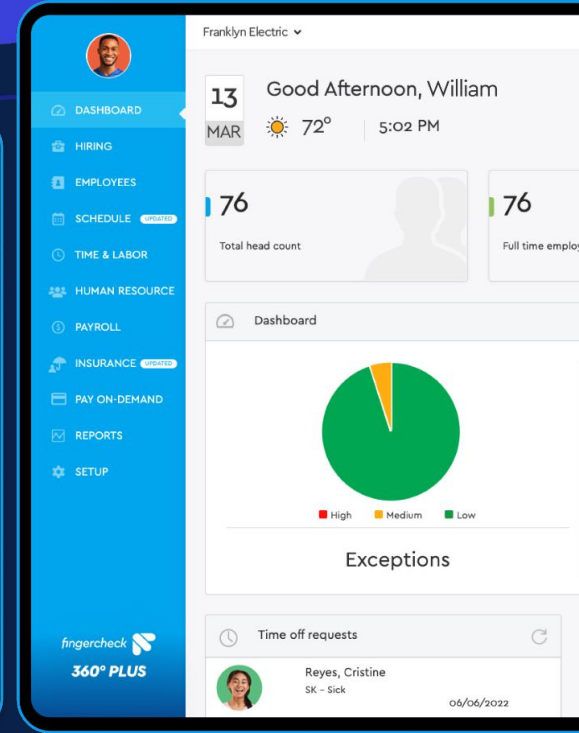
Franklyn Electric

DASHBOARD
HIRING
EMPLOYEES
SCHEDULE UPDATED
TIME & LABOR
HUMAN RESOURCE
PAYROLL
INSURANCE UPDATED
PAY ON-DEMAND
REPORTS
SETUP

fingercheck
360° PLUS

13
MAR

Good Afternoon, William
72° 5:02 PM

76
Total head count

76
Full time employ

Dashboard

High Medium Low

Exceptions

Time off requests

Reyes, Cristine
SK - Sick
06/06/2022